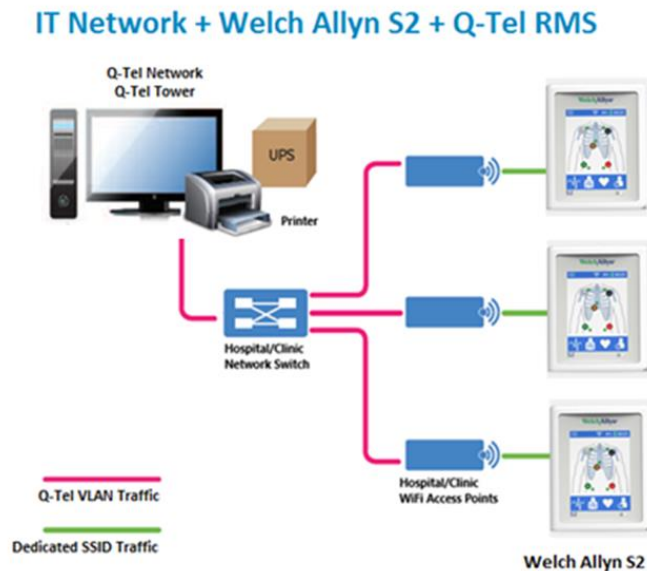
IT Network + Welch Allyn S2 + Q-Tel RMS

Q-Tel Network
Q-Tel Tower

UPS

Printer

Hospital/Clinic
Network Switch

Hospital/Clinic
WiFi Access Points

Welch Allyn

Welch Allyn

Welch Allyn

Q-Tel VLAN Traffic

Dedicated SSID Traffic

Welch Allyn S2